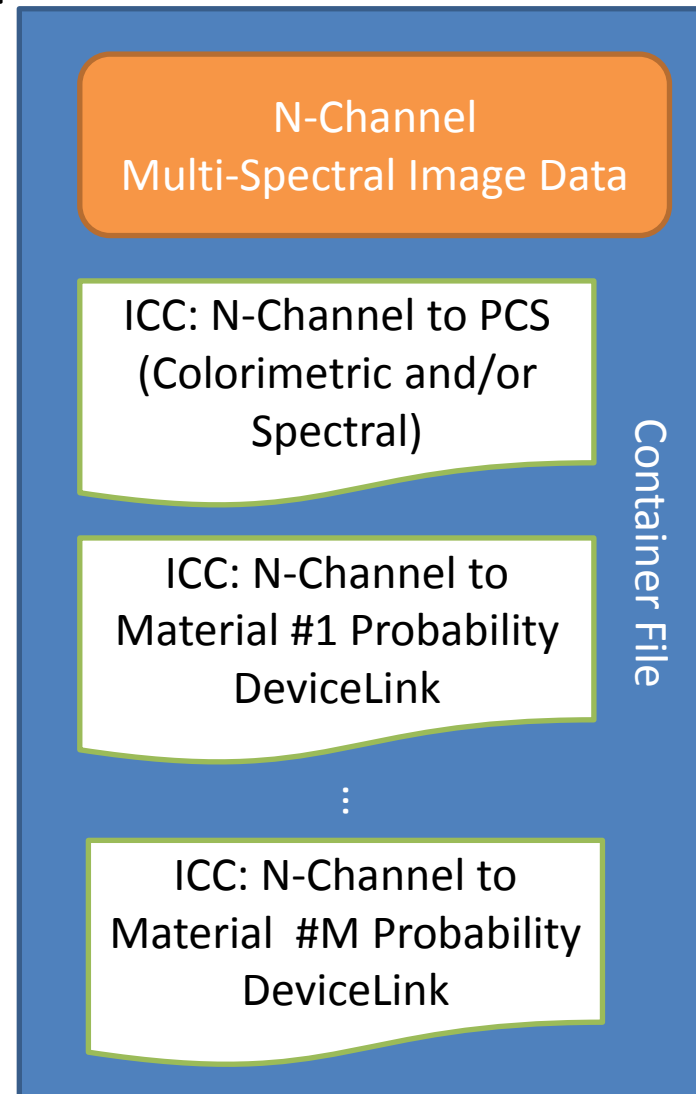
N-Channel
Multi-Spectral Image Data

ICC: N-Channel to PCS (Colorimetric and/or Spectral)

ICC: N-Channel to Material #1 Probability DeviceLink

⋮

ICC: N-Channel to Material #M Probability DeviceLink

Container File